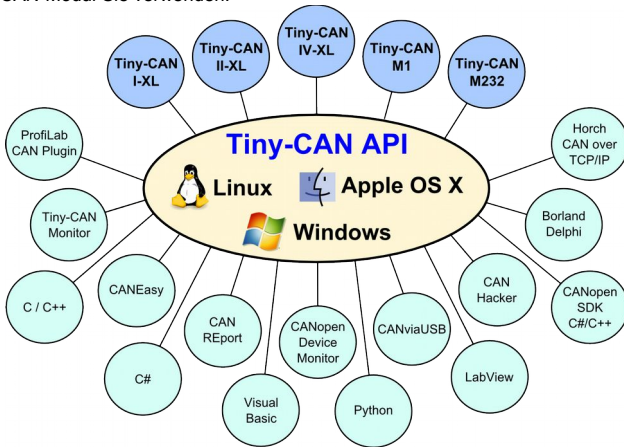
CAN-Modul 3.0 verwenden.

Tiny-CAN I-XL

Tiny-CAN II-XL

Tiny-CAN IV-XL

Tiny-CAN M1

Tiny-CAN M232

ProfiLab CAN Plugin

Horch CAN over TCP/IP

Tiny-CAN API

Linux

Apple OS X

Windows

Tiny-CAN Monitor

Borland Delphi

C / C++

CANEasy

CAN Hacker

CANopen SDK C#/C++

CAN REport

CANopen Device Monitor

CANviaUSB

C#

LabView

Visual Basic

Python